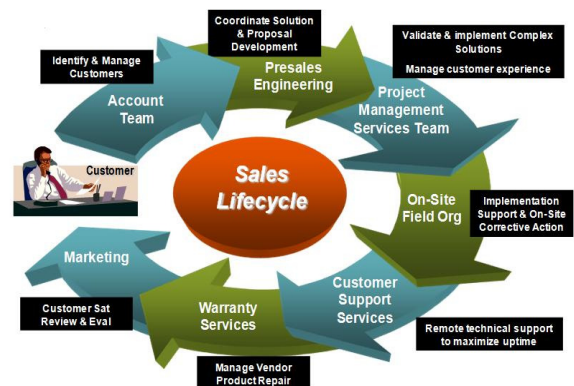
Coordinate Solution & Proposal Development

Identify & Manage Customers

Validate & implement Complex Solutions

Manage customer experience

Presales Engineering

Account Team

Project Management Services Team

Customer

Sales Lifecycle

On-Site Field Org

Implementation Support & On-Site Corrective Action

Marketing

Customer Support Services

Customer Sat Review & Eval

Warranty Services

Remote technical support to maximize uptime

Manage Vendor Product Repair